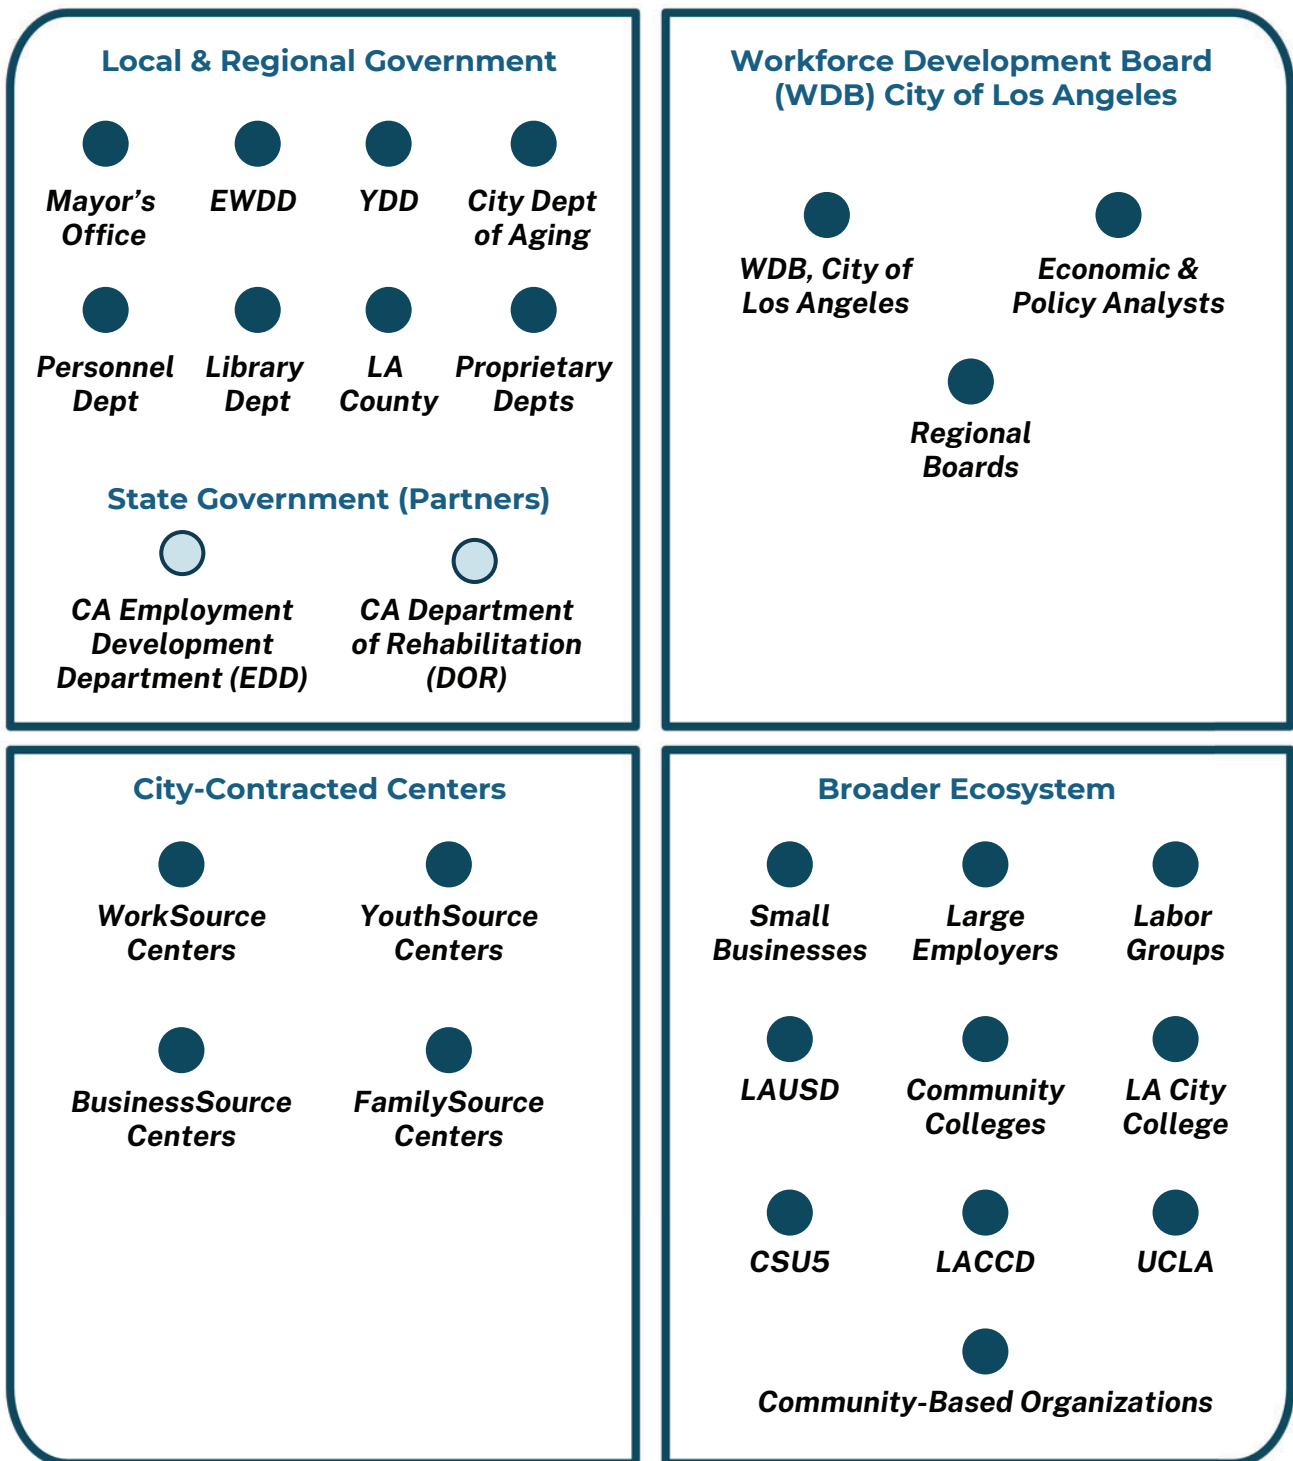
Local & Regional Government

Mayor's Office

EWDD

YDD

City Dept of Aging

Personnel Dept

Library Dept

LA County

Proprietary Depts

State Government (Partners)

CA Employment Development Department (EDD)

CA Department of Rehabilitation (DOR)

Workforce Development Board (WDB) City of Los Angeles

WDB, City of Los Angeles

Economic & Policy Analysts

Regional Boards

City-Contracted Centers

WorkSource Centers

YouthSource Centers

BusinessSource Centers

FamilySource Centers

Broader Ecosystem

Small Businesses

Large Employers

Labor Groups

LAUSD

Community Colleges

LA City College

CSU5

LACCD

UCLA

Community-Based Organizations